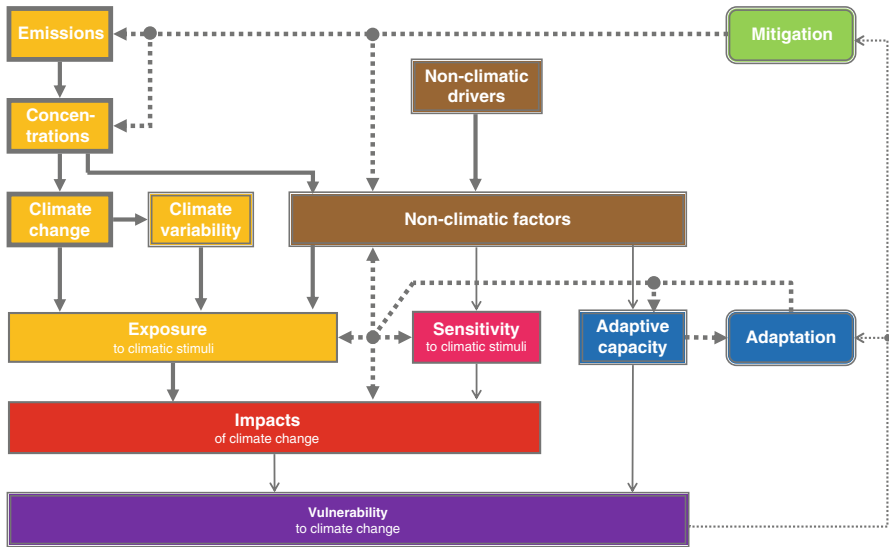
Emissions

Mitigation

Non-climatic drivers

Concentrations

Climate change

Climate variability

Non-climatic factors

Exposure
to climatic stimuli

Sensitivity
to climatic stimuli

Adaptive capacity

Adaptation

Impacts
of climate change

Vulnerability
to climate change